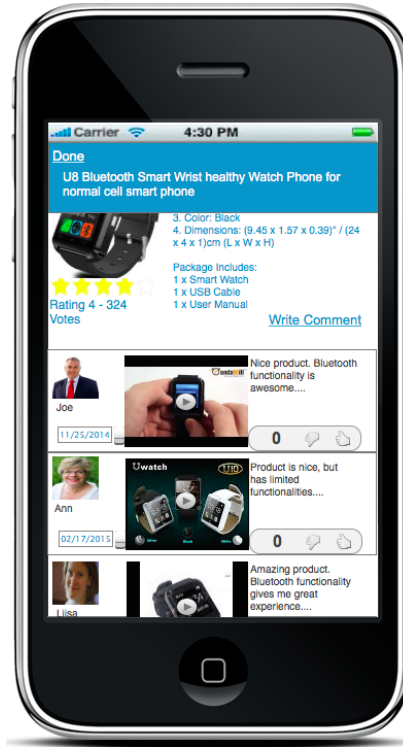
Carrier 4:30 PM

Done

U8 Bluetooth Smart Wrist healthy Watch Phone for normal cell smart phone

3. Color: Black
4. Dimensions: (9.45 x 1.57 x 0.39)" / (24 x 4 x 1)cm (L x W x H)

Package Includes:
1 x Smart Watch
1 x USB Cable
1 x User Manual

Rating 4 - 324 Votes

Write Comment

Joe
11/25/2014
Nice product. Bluetooth functionality is awesome....
0

Ann
02/17/2015
Uwatch
Product is nice, but has limited functionalities....
0

Lilsa
Amazing product. Bluetooth functionality gives me great experience....